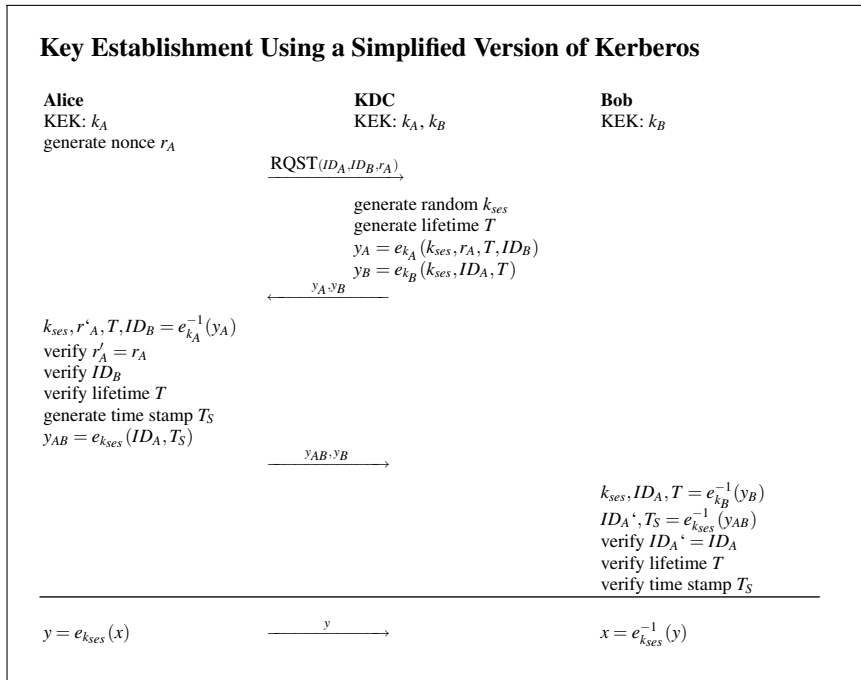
Key Establishment Using a Simplified Version of Kerberos

| Alice | | KDC | | Bob |
|---|---|---|---|---|
| KEK: $k_A$ | | KEK: $k_A$, $k_B$ | | KEK: $k_B$ |
| generate nonce $r_A$ | | | | |
| | $\xrightarrow{RQST(ID_A, ID_B, r_A)}$ | | | |
| | | generate random $k_{ses}$ | | |
| | | generate lifetime $T$ | | |
| | | $y_A = e_{k_A}(k_{ses}, r_A, T, ID_B)$ | | |
| | | $y_B = e_{k_B}(k_{ses}, ID_A, T)$ | | |
| | $\xleftarrow{y_A, y_B}$ | | | |
| $k_{ses}, r'_A, T, ID_B = e_{k_A}^{-1}(y_A)$ | | | | |
| verify $r'_A = r_A$ | | | | |
| verify $ID_B$ | | | | |
| verify lifetime $T$ | | | | |
| generate time stamp $T_S$ | | | | |
| $y_{AB} = e_{k_{ses}}(ID_A, T_S)$ | | | | |
| | $\xrightarrow{y_{AB}, y_B}$ | | | |
| | | | | $k_{ses}, ID_A, T = e_{k_B}^{-1}(y_B)$ |
| | | | | $ID_A', T_S = e_{k_{ses}}^{-1}(y_{AB})$ |
| | | | | verify $ID_A' = ID_A$ |
| | | | | verify lifetime $T$ |
| | | | | verify time stamp $T_S$ |
| $y = e_{k_{ses}}(x)$ | $\xrightarrow{y}$ | | | $x = e_{k_{ses}}^{-1}(y)$ |